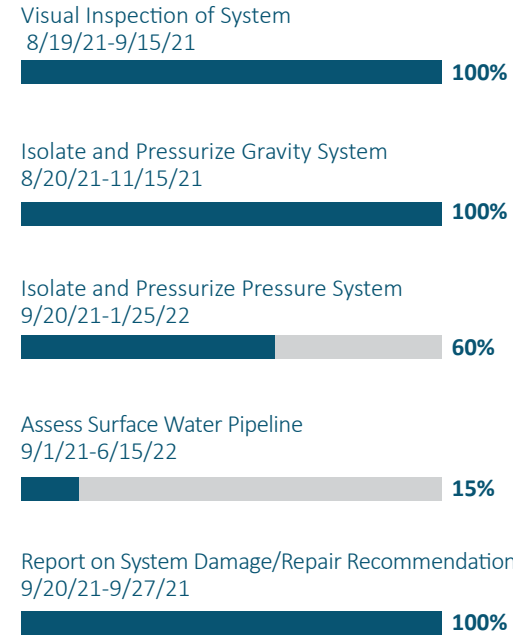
Visual Inspection of System
8/19/21-9/15/21
100%

Isolate and Pressurize Gravity System
8/20/21-11/15/21
100%

Isolate and Pressurize Pressure System
9/20/21-1/25/22
60%

Assess Surface Water Pipeline
9/1/21-6/15/22
15%

Report on System Damage/Repair Recommendatio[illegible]
9/20/21-9/27/21
100%